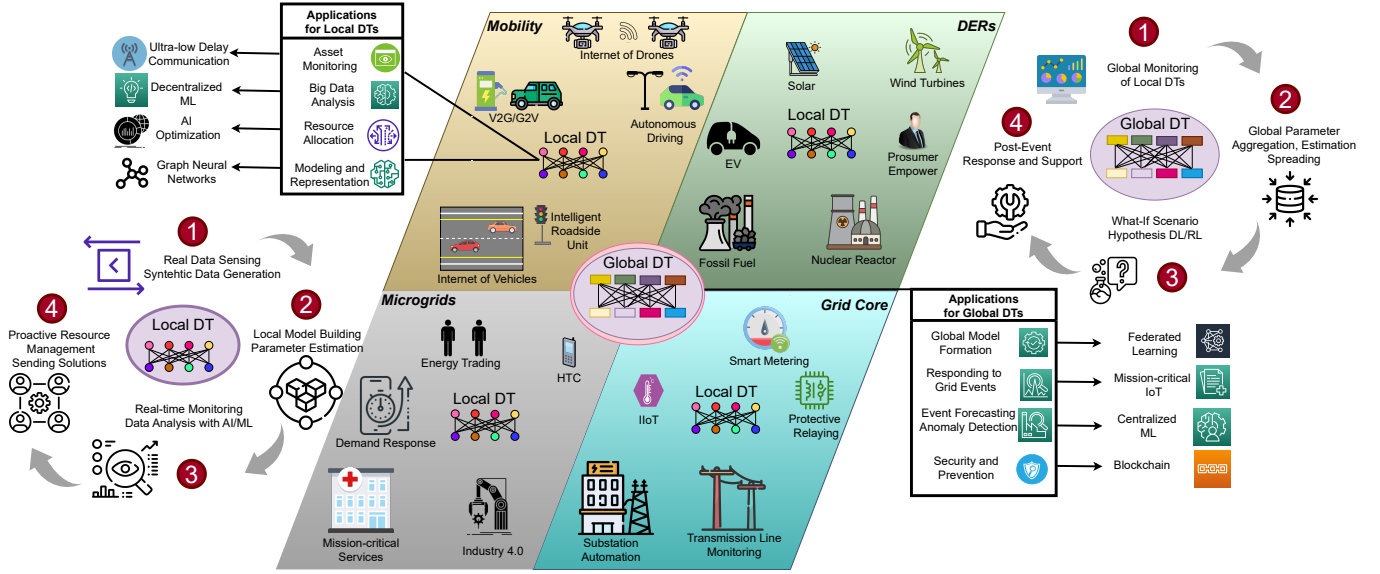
Applications for Local DTs

Ultra-low Delay Communication
Decentralized ML
AI Optimization
Graph Neural Networks

Asset Monitoring
Big Data Analysis
Resource Allocation
Modeling and Representation

Mobility
Internet of Drones
V2G/G2V
Autonomous Driving
Local DT
Intelligent Roadside Unit
Internet of Vehicles

DERs
Solar
Wind Turbines
Local DT
EV
Prosumer Empower
Fossil Fuel
Nuclear Reactor

Global DT

Microgrids
Energy Trading
HTC
Demand Response
Local DT
Mission-critical Services
Industry 4.0

Grid Core
Smart Metering
IIoT
Local DT
Protective Relaying
Substation Automation
Transmission Line Monitoring

1 Real Data Sensing Syntehtic Data Generation
2 Local Model Building Parameter Estimation
3 Real-time Monitoring Data Analysis with AI/ML
4 Proactive Resource Management Sending Solutions
Local DT

1 Global Monitoring of Local DTs
2 Global Parameter Aggregation, Estimation Spreading
3 What-If Scenario Hypothesis DL/RL
4 Post-Event Response and Support
Global DT

Applications for Global DTs
Global Model Formation
Responding to Grid Events
Event Forecasting Anomaly Detection
Security and Prevention

Federated Learning
Mission-critical IoT
Centralized ML
Blockchain